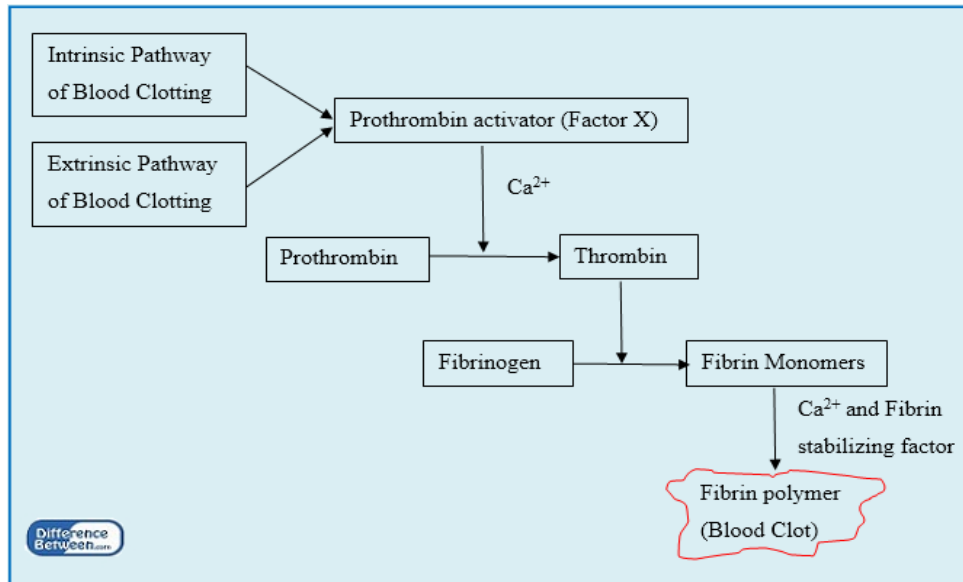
Intrinsic Pathway of Blood Clotting

Extrinsic Pathway of Blood Clotting

Prothrombin activator (Factor X)

$Ca^{2+}$

Prothrombin

Thrombin

Fibrinogen

Fibrin Monomers

$Ca^{2+}$ and Fibrin stabilizing factor

Fibrin polymer (Blood Clot)

Difference Between.com